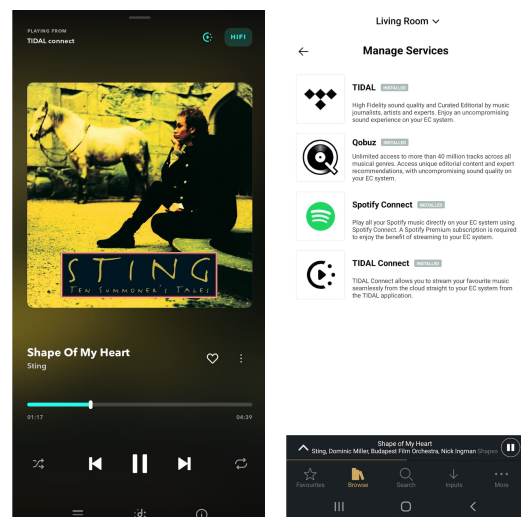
PLAYING FROM
TIDAL connect

HIFI

STING
TEN SUMMONER'S TALES

Shape Of My Heart
Sting

01:17
04:39

Living Room

Manage Services

TIDAL INSTALLED
High Fidelity sound quality and Curated Editorial by music journalists, artists and experts. Enjoy an uncompromising sound experience on your EC system.

Qobuz INSTALLED
Unlimited access to more than 40 million tracks across all musical genres. Access unique editorial content and expert recommendations, with uncompromising sound quality on your EC system.

Spotify Connect INSTALLED
Play all your Spotify music directly on your EC system using Spotify Connect. A Spotify Premium subscription is required to enjoy the benefit of streaming to your EC system.

TIDAL Connect INSTALLED
TIDAL Connect allows you to stream your favourite music seamlessly from the cloud straight to your EC system from the TIDAL application.

Shape Of My Heart
Sting, Dominic Miller, Budapest Film Orchestra, Nick Ingman Shapes

Favourites
Browse
Search
Inputs
More